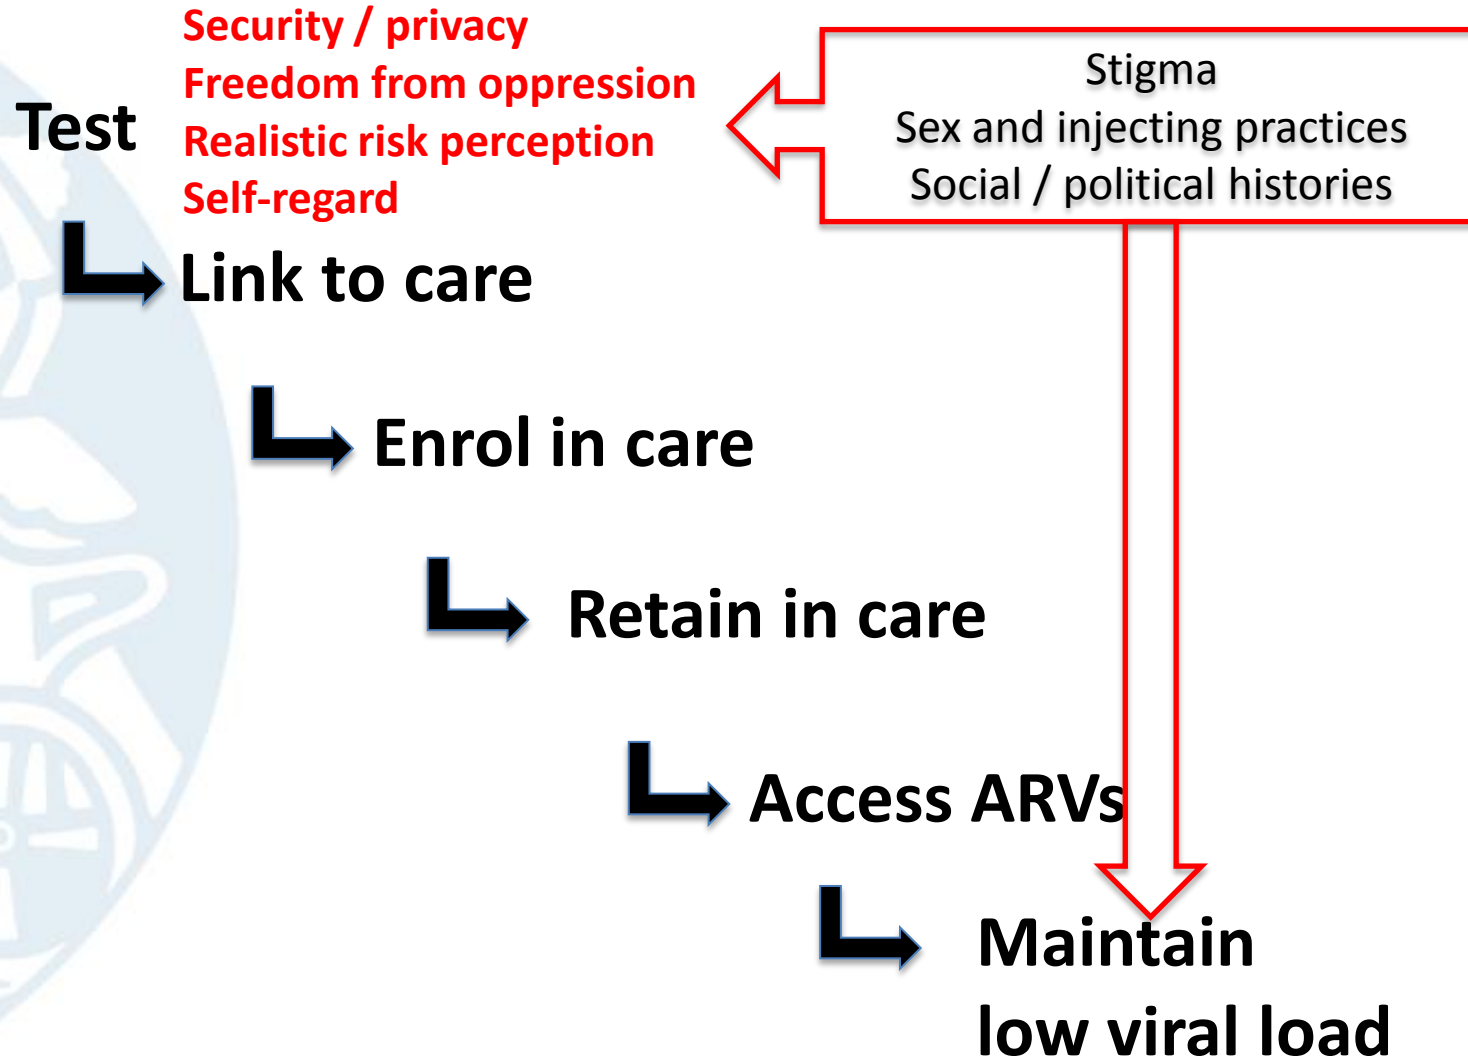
Security / privacy
Freedom from oppression
Realistic risk perception
Self-regard

Test

Stigma
Sex and injecting practices
Social / political histories

Link to care

Enrol in care

Retain in care

Access ARVs

Maintain
low viral load